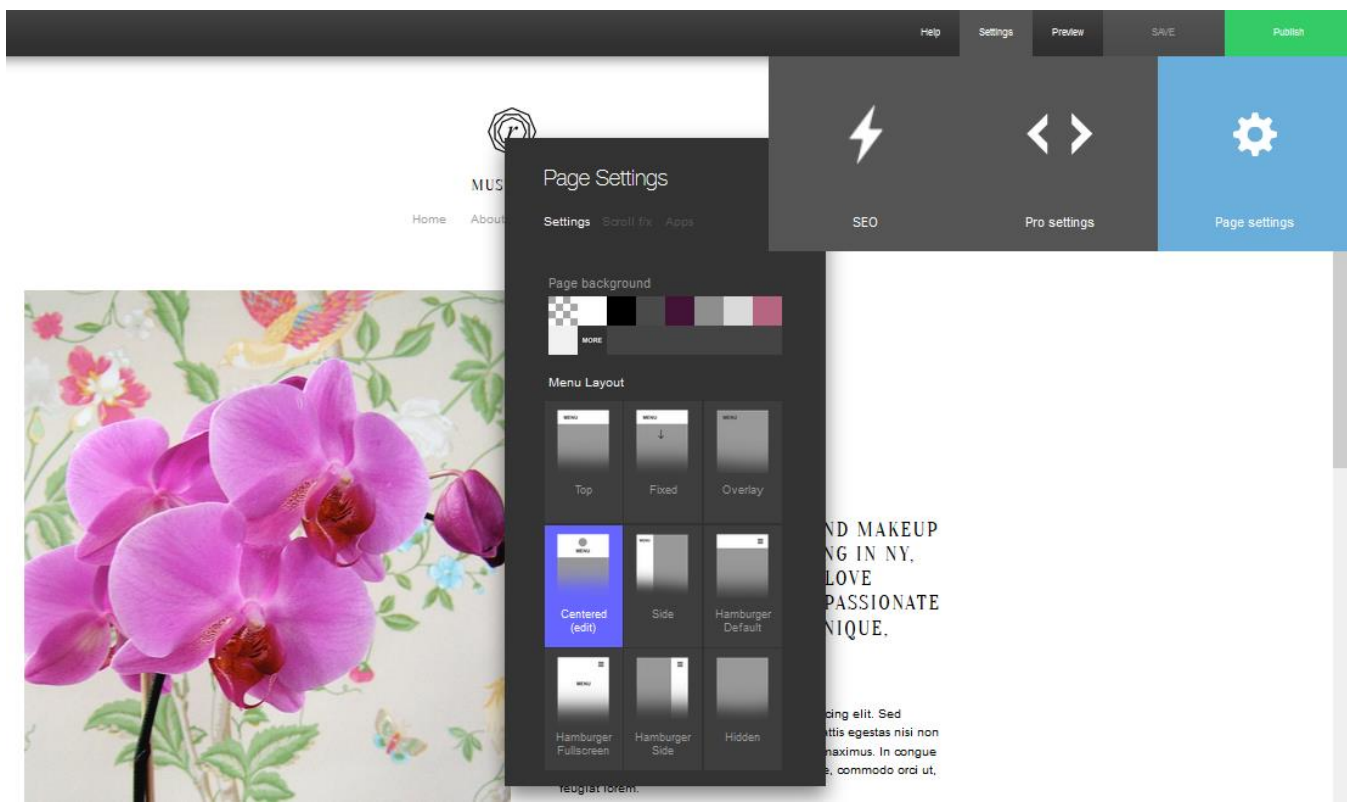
Help Settings Preview SAVE Publish

SEO

Pro settings

Page settings

MUS

Home About

Page Settings

Settings Scroll fix Apps

Page background

MORE

Menu Layout

MENU

Top

MENU

↓

Fixed

MENU

Overlay

MENU

Centered (edit)

MENU

Side

Hamburger Default

MENU

Hamburger Fullscreen

MENU

Hamburger Side

Hidden

ND MAKEUP
NG IN NY,
LOVE
PASSIONATE
NIQUE,

cing elit. Sed
ttis egestas nisi non
maximus. In congue
e, commodo orci ut,
feugiat lorem.